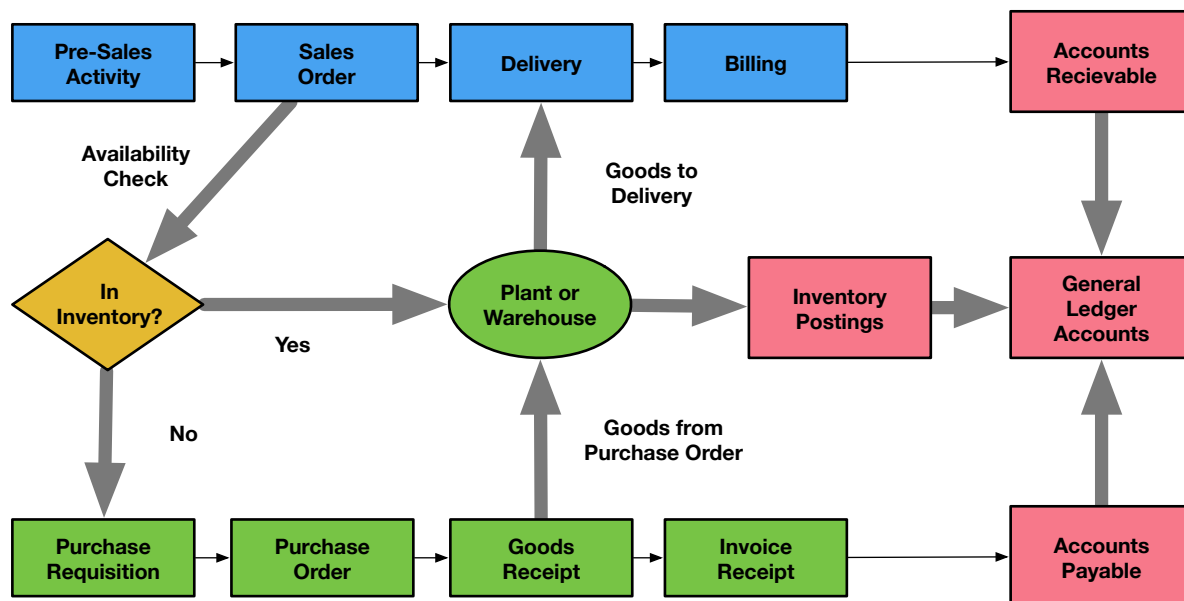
Pre-Sales Activity

Sales Order

Delivery

Billing

Accounts Recievable

Availability Check

Goods to Delivery

In Inventory?

Plant or Warehouse

Inventory Postings

General Ledger Accounts

Yes

No

Goods from Purchase Order

Purchase Requisition

Purchase Order

Goods Receipt

Invoice Receipt

Accounts Payable